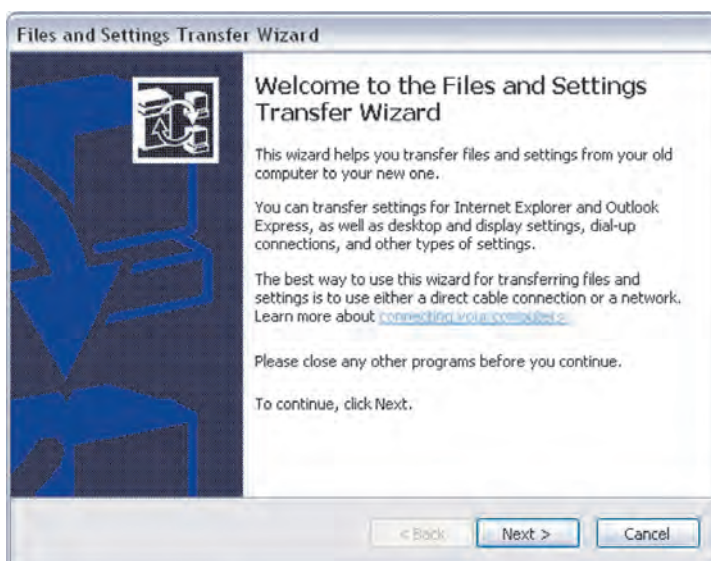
Files and Settings Transfer Wizard

Welcome to the Files and Settings Transfer Wizard

This wizard helps you transfer files and settings from your old computer to your new one.

You can transfer settings for Internet Explorer and Outlook Express, as well as desktop and display settings, dial-up connections, and other types of settings.

The best way to use this wizard for transferring files and settings is to use either a direct cable connection or a network. Learn more about connecting your computers.

Please close any other programs before you continue.

To continue, click Next.

< Back | Next > | Cancel